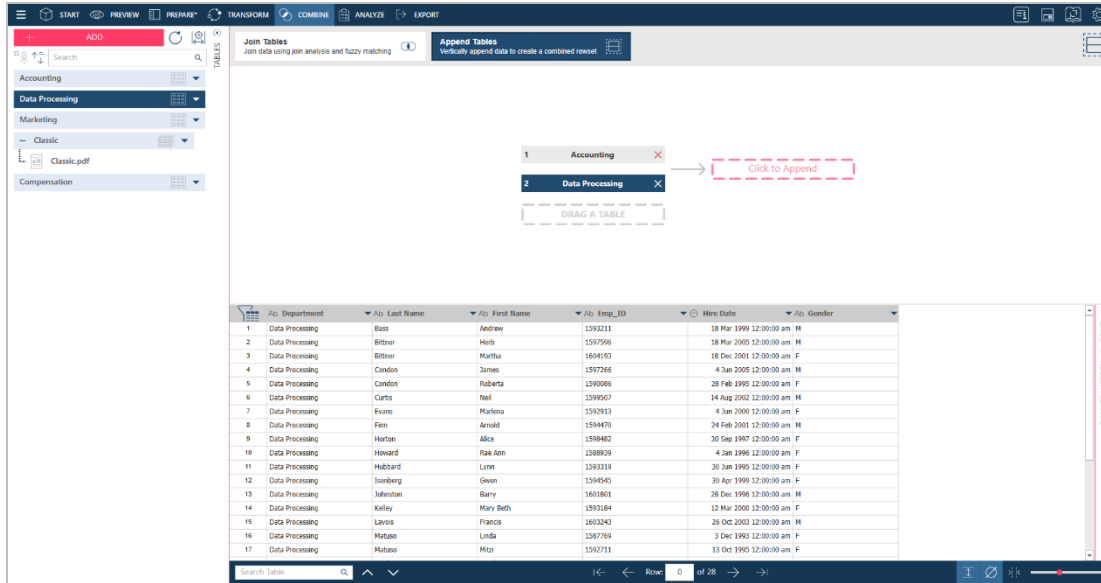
START PREVIEW PREPARE* TRANSFORM COMBINE ANALYZE EXPORT

ADD

Search

TABLES

Accounting

Data Processing

Marketing

Classic

Classic.pdf

Compensation

Join Tables
Join data using join analysis and fuzzy matching

Append Tables
Vertically append data to create a combined rowset

1 Accounting
2 Data Processing
DRAG A TABLE

Click to Append

| | Ab Department | Ab Last Name | Ab First Name | Ab Emp_ID | Hire Date | Ab Gender |
|---|---|---|---|---|---|---|
| 1 | Data Processing | Bass | Andrew | 1593211 | 18 Mar 1999 12:00:00 am | M |
| 2 | Data Processing | Bittner | Herb | 1597596 | 18 Mar 2005 12:00:00 am | M |
| 3 | Data Processing | Bittner | Martha | 1604193 | 18 Dec 2001 12:00:00 am | F |
| 4 | Data Processing | Condon | James | 1597266 | 4 Jun 2005 12:00:00 am | M |
| 5 | Data Processing | Condon | Roberta | 1590086 | 28 Feb 1995 12:00:00 am | F |
| 6 | Data Processing | Curtis | Neil | 1599507 | 14 Aug 2002 12:00:00 am | M |
| 7 | Data Processing | Evans | Marlena | 1592913 | 4 Jun 2000 12:00:00 am | F |
| 8 | Data Processing | Finn | Arnold | 1594470 | 24 Feb 2001 12:00:00 am | M |
| 9 | Data Processing | Horton | Alice | 1598482 | 30 Sep 1997 12:00:00 am | F |
| 10 | Data Processing | Howard | Rae Ann | 1588939 | 4 Jan 1996 12:00:00 am | F |
| 11 | Data Processing | Hubbard | Lynn | 1593319 | 30 Jun 1995 12:00:00 am | F |
| 12 | Data Processing | Isenberg | Gwen | 1594545 | 30 Apr 1999 12:00:00 am | F |
| 13 | Data Processing | Johnston | Barry | 1601801 | 28 Dec 1996 12:00:00 am | M |
| 14 | Data Processing | Kelley | Mary Beth | 1593184 | 12 Mar 2000 12:00:00 am | F |
| 15 | Data Processing | Lavois | Francis | 1603243 | 26 Oct 2003 12:00:00 am | M |
| 16 | Data Processing | Matuso | Linda | 1587769 | 3 Dec 1993 12:00:00 am | F |
| 17 | Data Processing | Matuso | Mitzi | 1592711 | 13 Oct 1995 12:00:00 am | F |

Search Table

Row: 0 of 28